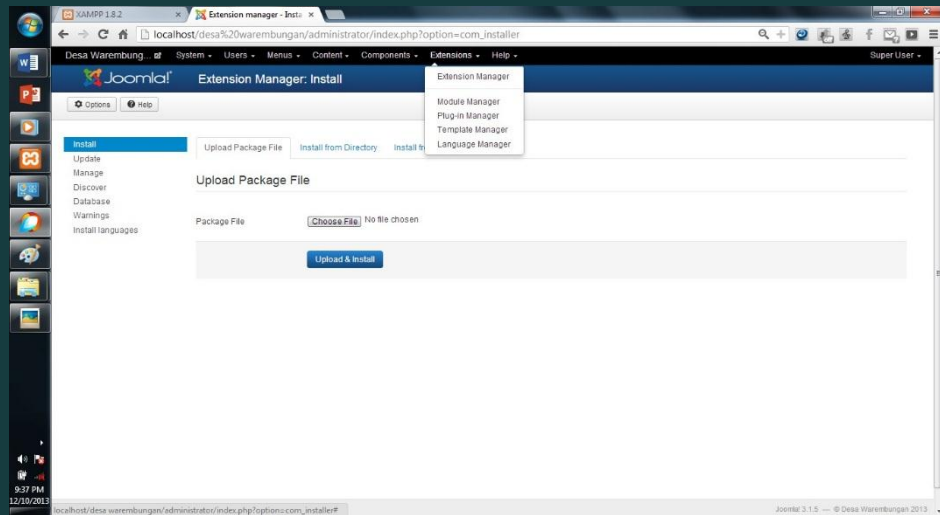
XAMPP 1.8.2
Extension manager - Insta

localhost/desa%20warembungan/administrator/index.php?option=com_installer

Desa Warembung...
System ▾ Users ▾ Menus ▾ Content ▾ Components ▾ Extensions ▾ Help ▾
Super User ▾

Joomla!
Extension Manager: Install

Extension Manager
Module Manager
Plug-in Manager
Template Manager
Language Manager

Options
Help

Install
Update
Manage
Discover
Database
Warnings
Install languages

Upload Package File
Install from Directory
Install fr

Upload Package File

Package File
Choose File No file chosen

Upload & Install

localhost/desa warembungan/administrator/index.php?option=com_installer#

Joomla! 3.1.5 — © Desa Warembungan 2013

9:37 PM
12/10/2013